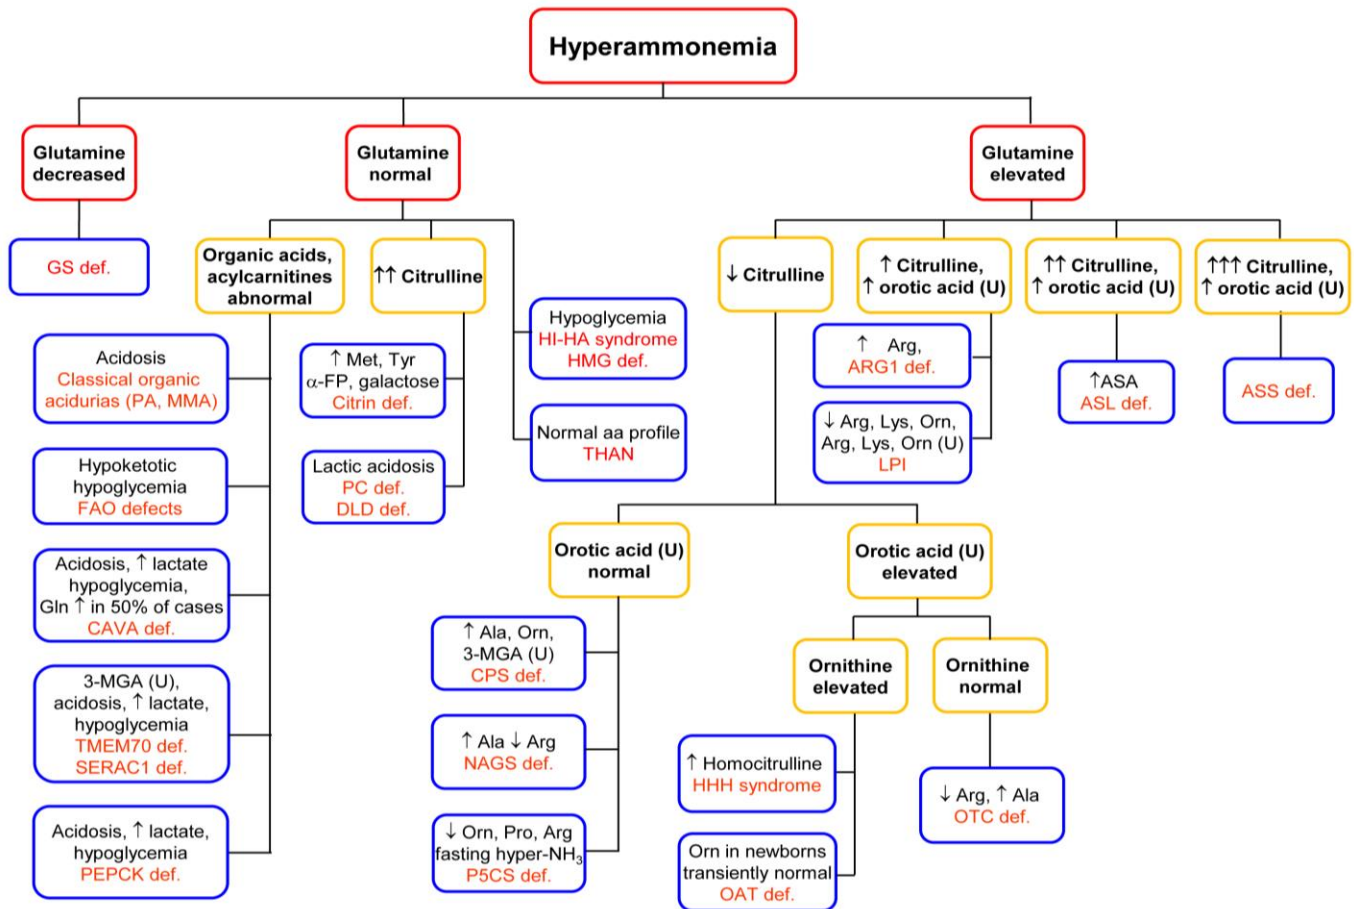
Hyperammonemia

Glutamine decreased

GS def.

Glutamine normal

Organic acids, acylcarnitines abnormal

Acidosis
Classical organic acidurias (PA, MMA)

Hypoketotic hypoglycemia
FAO defects

Acidosis, ↑ lactate hypoglycemia, Gln ↑ in 50% of cases
CAVA def.

3-MGA (U), acidosis, ↑ lactate, hypoglycemia
TMEM70 def.
SERAC1 def.

Acidosis, ↑ lactate, hypoglycemia
PEPCK def.

↑↑ Citrulline

↑ Met, Tyr
$\alpha$-FP, galactose
Citrin def.

Lactic acidosis
PC def.
DLD def.

Hypoglycemia
HI-HA syndrome
HMG def.

Normal aa profile
THAN

Glutamine elevated

↓ Citrulline

Orotic acid (U) normal

↑ Ala, Orn, 3-MGA (U)
CPS def.

↑ Ala ↓ Arg
NAGS def.

↓ Orn, Pro, Arg
fasting hyper-$NH_3$
P5CS def.

Orotic acid (U) elevated

Ornithine elevated

↑ Homocitrulline
HHH syndrome

Orn in newborns transiently normal
OAT def.

Ornithine normal

↓ Arg, ↑ Ala
OTC def.

↑ Citrulline, ↑ orotic acid (U)

↑ Arg,
ARG1 def.

↓ Arg, Lys, Orn, Arg, Lys, Orn (U)
LPI

↑↑ Citrulline, ↑ orotic acid (U)

↑ASA
ASL def.

↑↑↑ Citrulline, ↑ orotic acid (U)

ASS def.